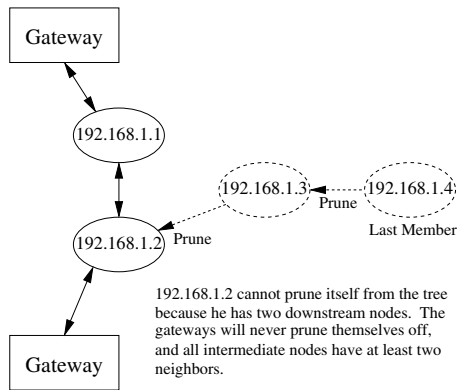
Gateway

192.168.1.1

192.168.1.3

Prune

192.168.1.4

Last Member

192.168.1.2

Prune

192.168.1.2 cannot prune itself from the tree because he has two downstream nodes. The gateways will never prune themselves off, and all intermediate nodes have at least two neighbors.

Gateway